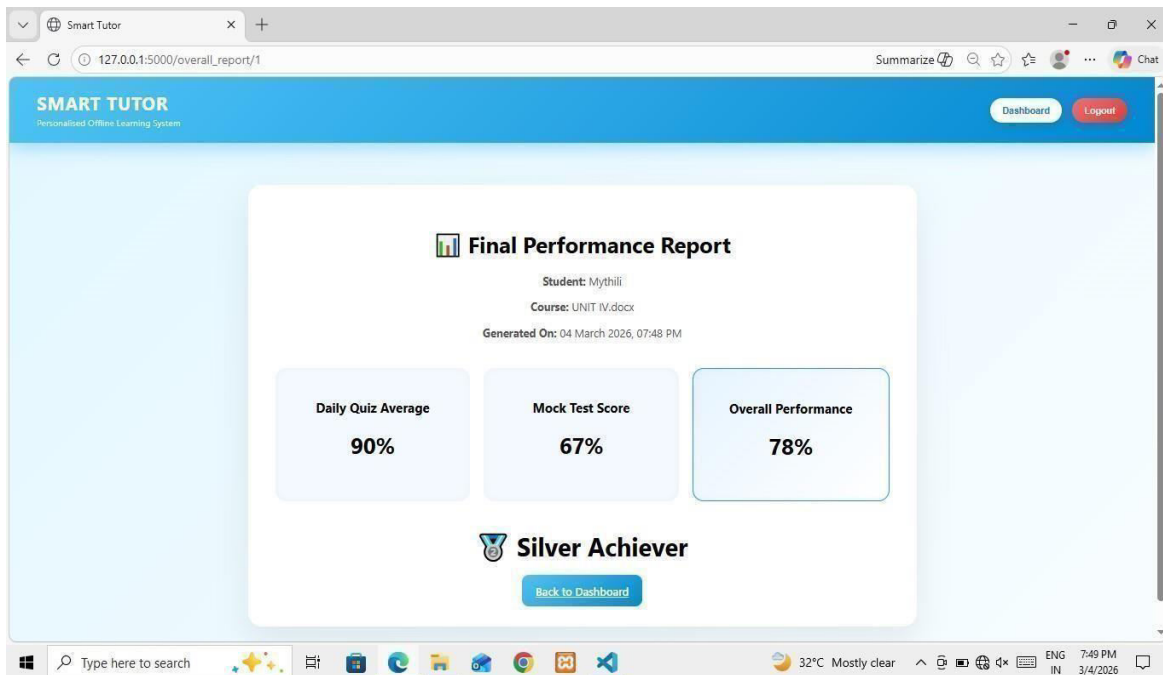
Smart Tutor

127.0.0.1:5000/overall_report/1

Summarize

Chat

SMART TUTOR
Personalised Offline Learning System

Dashboard Logout

Final Performance Report

Student: Mythili

Course: UNIT IV.docx

Generated On: 04 March 2026, 07:48 PM

| Daily Quiz Average | Mock Test Score | Overall Performance |
|---|---|---|
| 90% | 67% | 78% |

Silver Achiever

Back to Dashboard

Type here to search

32°C Mostly clear

ENG IN

7:49 PM 3/4/2026